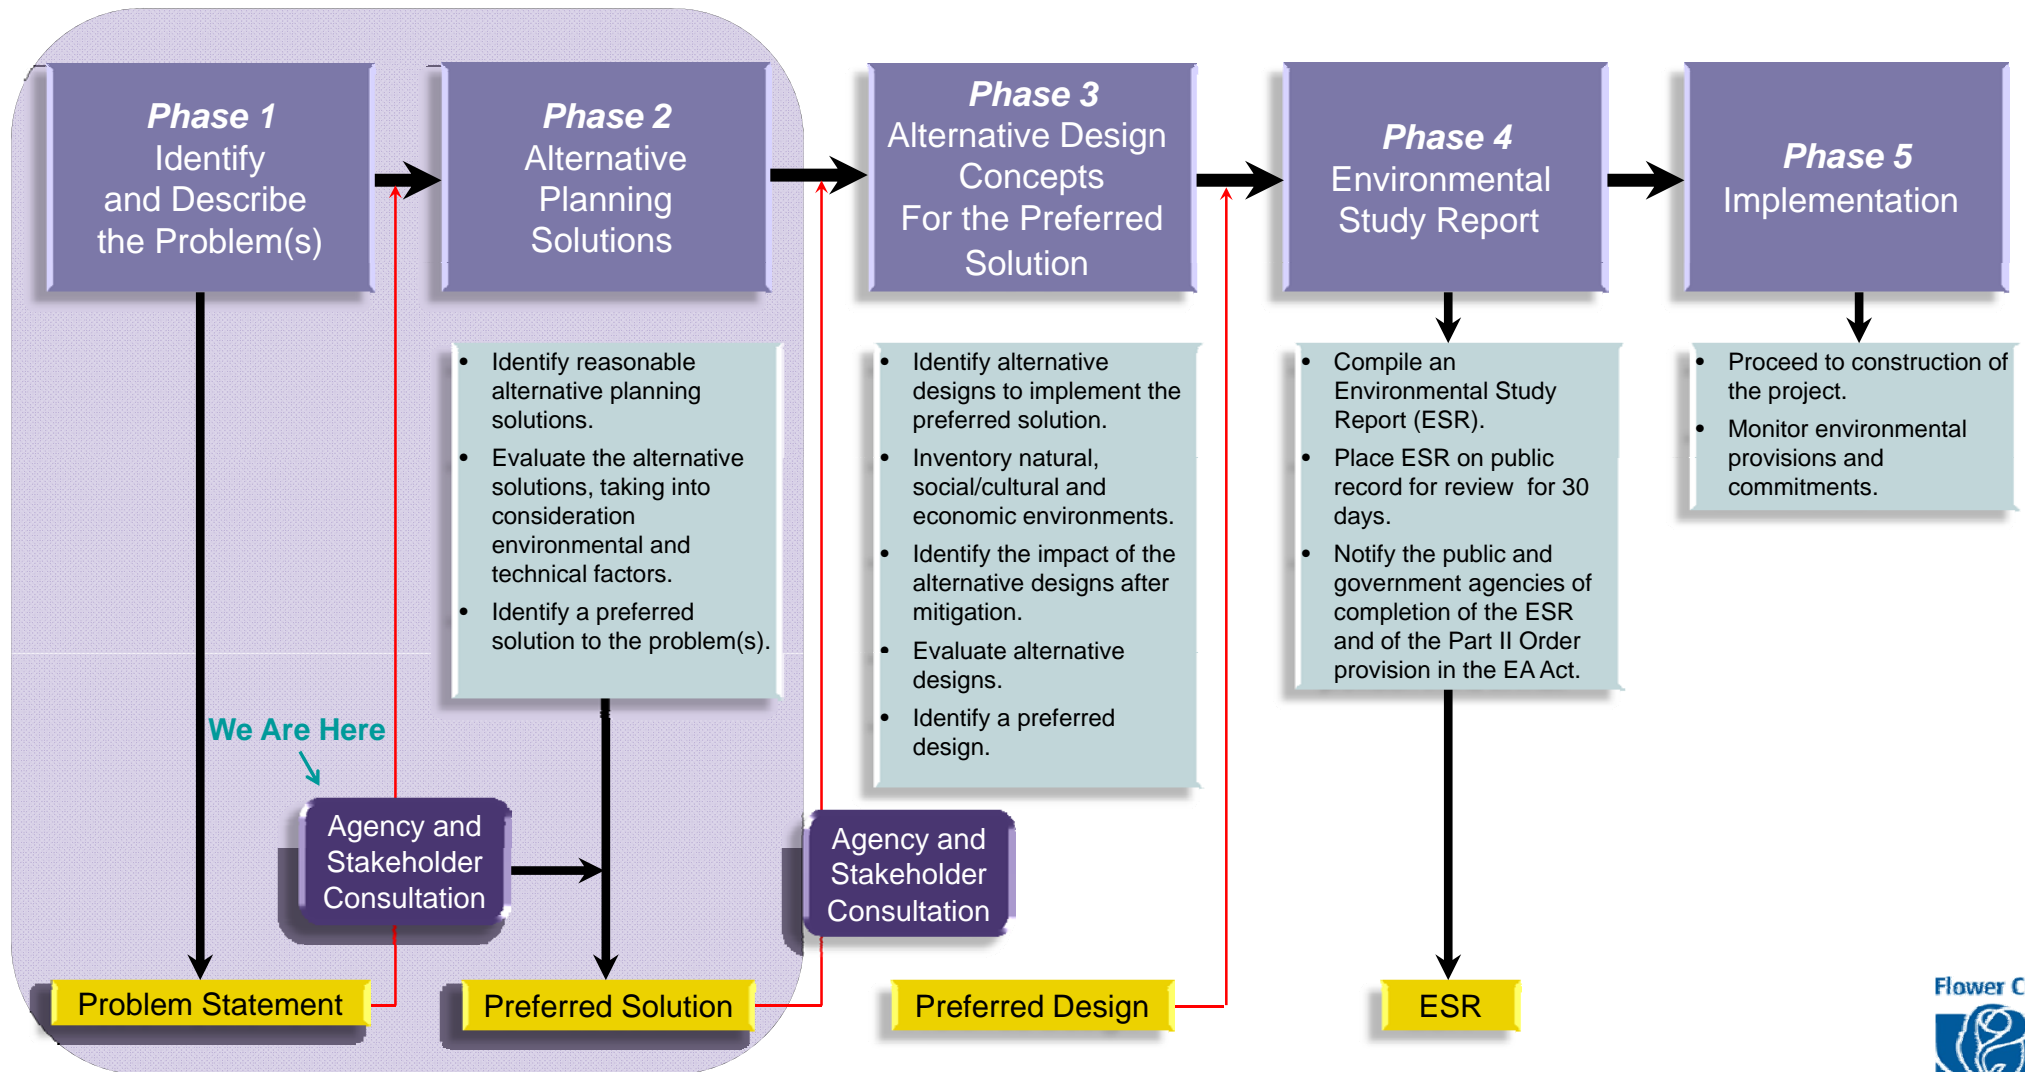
Phase 1
Identify and Describe the Problem(s)

Phase 2
Alternative Planning Solutions

Phase 3
Alternative Design Concepts For the Preferred Solution

Phase 4
Environmental Study Report

Phase 5
Implementation

- Identify reasonable alternative planning solutions.
- Evaluate the alternative solutions, taking into consideration environmental and technical factors.
- Identify a preferred solution to the problem(s).

- Identify alternative designs to implement the preferred solution.
- Inventory natural, social/cultural and economic environments.
- Identify the impact of the alternative designs after mitigation.
- Evaluate alternative designs.
- Identify a preferred design.

- Compile an Environmental Study Report (ESR).
- Place ESR on public record for review for 30 days.
- Notify the public and government agencies of completion of the ESR and of the Part II Order provision in the EA Act.

- Proceed to construction of the project.
- Monitor environmental provisions and commitments.

We Are Here

Agency and Stakeholder Consultation

Agency and Stakeholder Consultation

Problem Statement

Preferred Solution

Preferred Design

ESR

Flower C